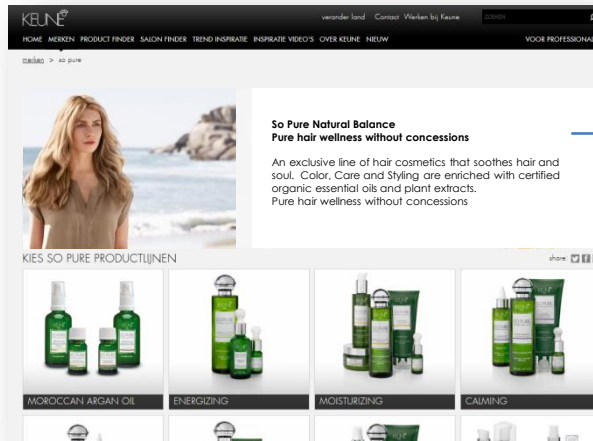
KEUNE

verander land Contact Werken bij Keune ZOEKEN

HOME MERKEN PRODUCT FINDER SALON FINDER TREND INSPIRATIE INSPIRATIE VIDEO'S OVER KEUNE NIEUW VOOR PROFESSIONALS

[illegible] > so pure

So Pure Natural Balance
Pure hair wellness without concessions

An exclusive line of hair cosmetics that soothes hair and soul. Color, Care and Styling are enriched with certified organic essential oils and plant extracts.
Pure hair wellness without concessions

KIES SO PURE PRODUCTLIJNEN

share:

MOROCCAN ARGAN OIL

ENERGIZING

MOISTURIZING

CALMING